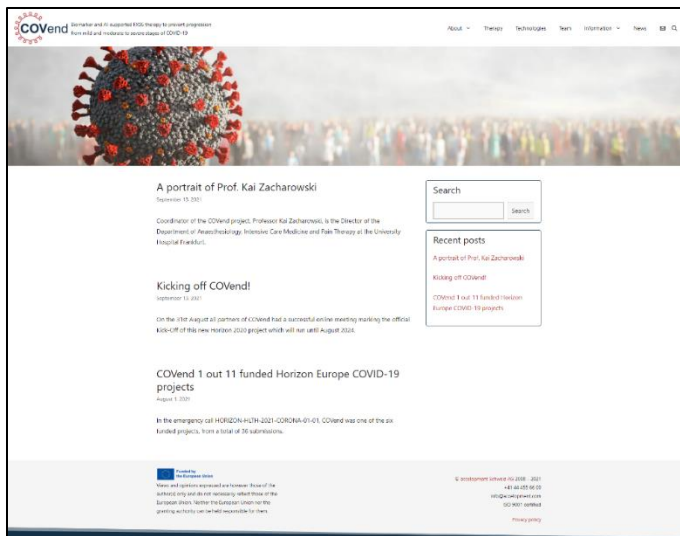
COVend Biomarker and AI-supported FX06 therapy to prevent progression from mild and moderate to severe stages of COVID-19

About Therapy Technologies Team Information News

A portrait of Prof. Kai Zacharowski

September 15, 2021

Coordinator of the COVend project, Professor Kai Zacharowski, is the Director of the Department of Anaesthesiology, Intensive Care Medicine and Pain Therapy at the University Hospital Frankfurt.

Kicking off COVend!

September 15, 2021

On the 31st August all partners of COVend had a successful online meeting marking the official Kick-Off of this new Horizon 2020 project which will run until August 2024.

COVend 1 out 11 funded Horizon Europe COVID-19 projects

August 1, 2021

In the emergency call HORIZON-HLTH-2021-CORONA-01-01, COVend was one of the six funded projects, from a total of 50 submissions.

Search

Search

Recent posts

A portrait of Prof. Kai Zacharowski

Kicking off COVend!

COVend 1 out 11 funded Horizon Europe COVID-19 projects

Funded by the European Union

Views and opinions expressed are however those of the author(s) only and do not necessarily reflect those of the European Union. Neither the European Union nor the granting authority can be held responsible for them.

© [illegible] 2021
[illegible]
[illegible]
ISO 9001 certified

Privacy policy